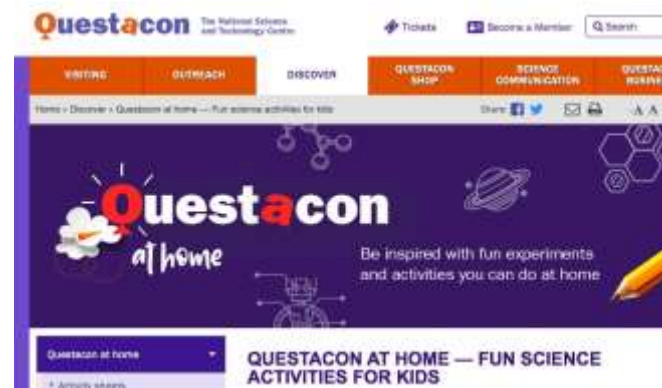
Questacon The National Science and Technology Centre

Tickets Become a Member Search

VISITING OUTREACH DISCOVER QUESTACON SHOP SCIENCE COMMUNICATION QUESTA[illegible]

Home › Discover › Questacon at home — Fun science activities for kids

Share

A A

Questacon at home

Be inspired with fun experiments and activities you can do at home

Questacon at home

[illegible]

QUESTACON AT HOME — FUN SCIENCE ACTIVITIES FOR KIDS